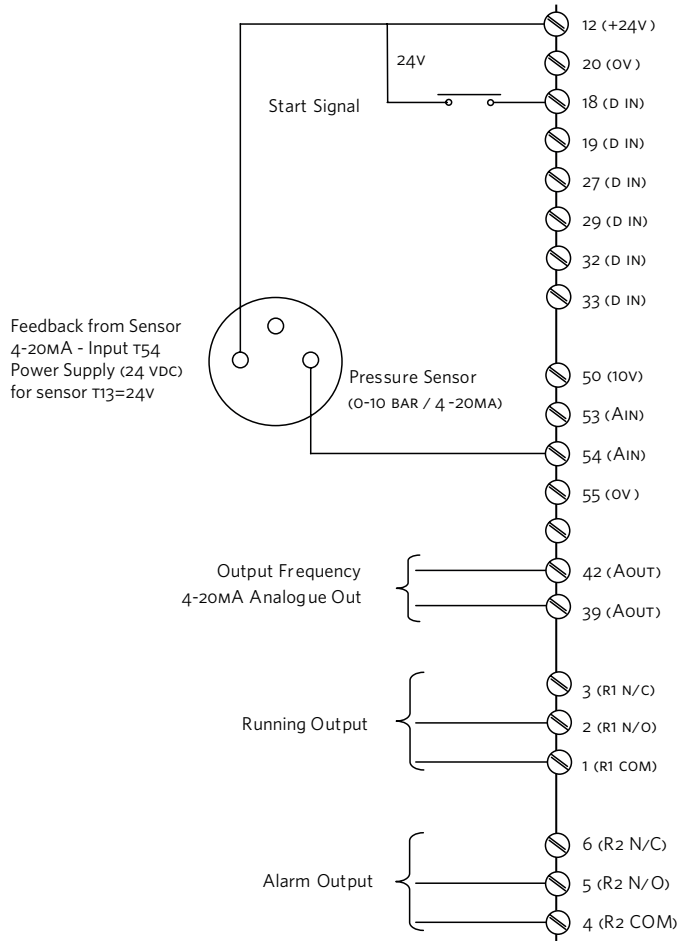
12 (+24V)
24V
20 (0V)
Start Signal
18 (D IN)
19 (D IN)
27 (D IN)
29 (D IN)
32 (D IN)
33 (D IN)

Feedback from Sensor 4-20mA - Input T54 Power Supply (24 VDC) for sensor T13=24V

Pressure Sensor (0-10 BAR / 4 -20MA)

50 (10V)
53 (AIN)
54 (AIN)
55 (0V)

Output Frequency 4-20mA Analogue Out
42 (AOUT)
39 (AOUT)

Running Output
3 (R1 N/C)
2 (R1 N/O)
1 (R1 COM)

Alarm Output
6 (R2 N/C)
5 (R2 N/O)
4 (R2 COM)